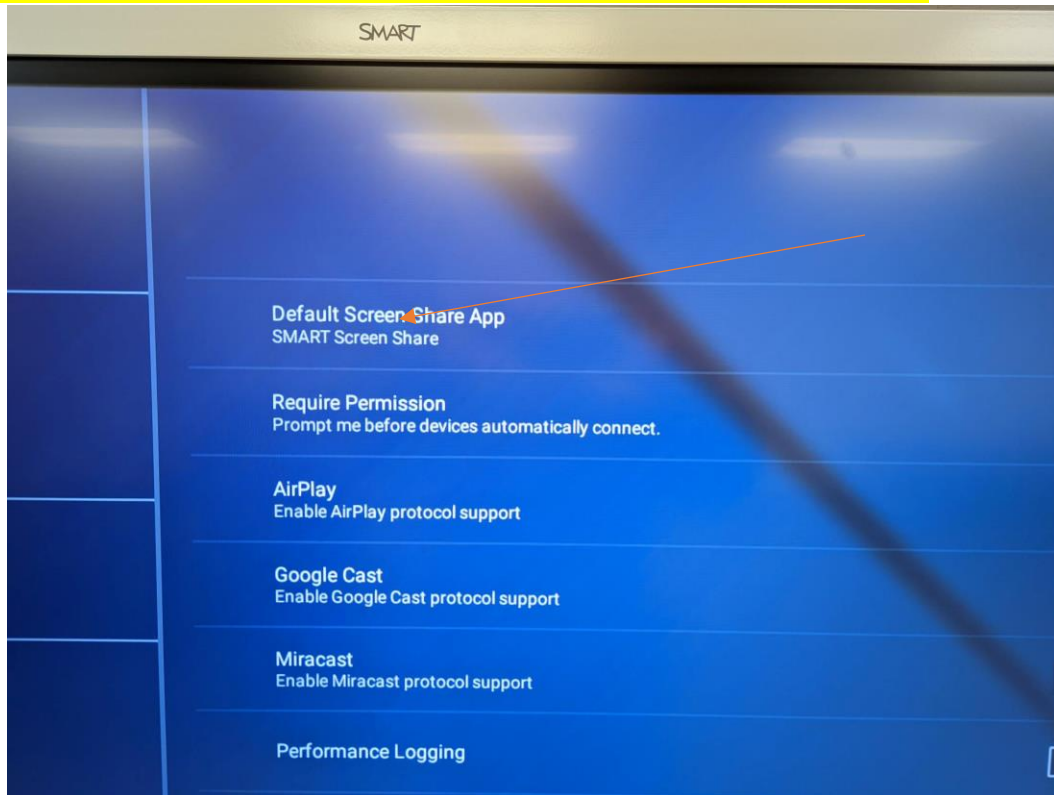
SMART

Default Screen Share App
SMART Screen Share

Require Permission
Prompt me before devices automatically connect.

AirPlay
Enable AirPlay protocol support

Google Cast
Enable Google Cast protocol support

Miracast
Enable Miracast protocol support

Performance Logging